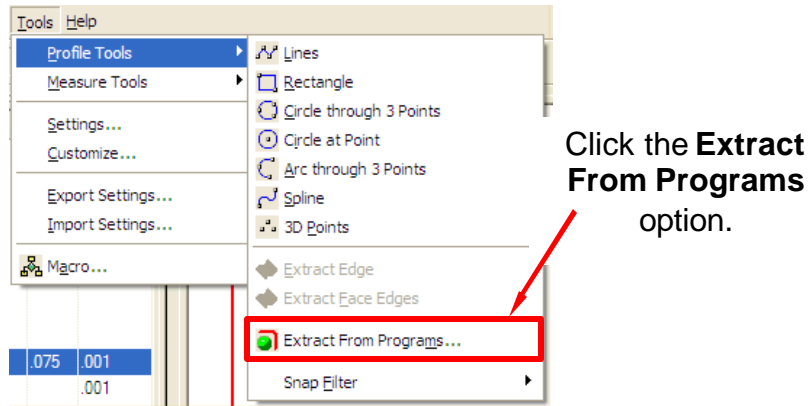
Tools Help

Profile Tools
Measure Tools
Settings...
Customize...
Export Settings...
Import Settings...
Macro...

Lines
Rectangle
Circle through 3 Points
Circle at Point
Arc through 3 Points
Spline
3D Points
Extract Edge
Extract Face Edges
Extract From Programs...
Snap Filter

Click the **Extract From Programs** option.

.075 .001
.001